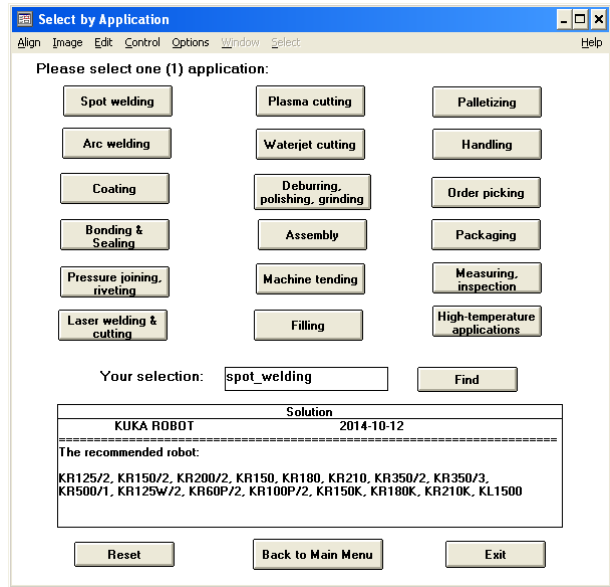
Select by Application

Align Image Edit Control Options Window Select Help

Please select one (1) application:

| | | |
|---|---|---|
| Spot welding | Plasma cutting | Palletizing |
| Arc welding | Waterjet cutting | Handling |
| Coating | Deburring, polishing, grinding | Order picking |
| Bonding & Sealing | Assembly | Packaging |
| Pressure joining, riveting | Machine tending | Measuring, inspection |
| Laser welding & cutting | Filling | High-temperature applications |

Your selection: spot_welding Find

Solution
KUKA ROBOT 2014-10-12
=====================================================================
The recommended robot:

KR125/2, KR150/2, KR200/2, KR150, KR180, KR210, KR350/2, KR350/3, KR500/1, KR125W/2, KR60P/2, KR100P/2, KR150K, KR180K, KR210K, KL1500

Reset Back to Main Menu Exit